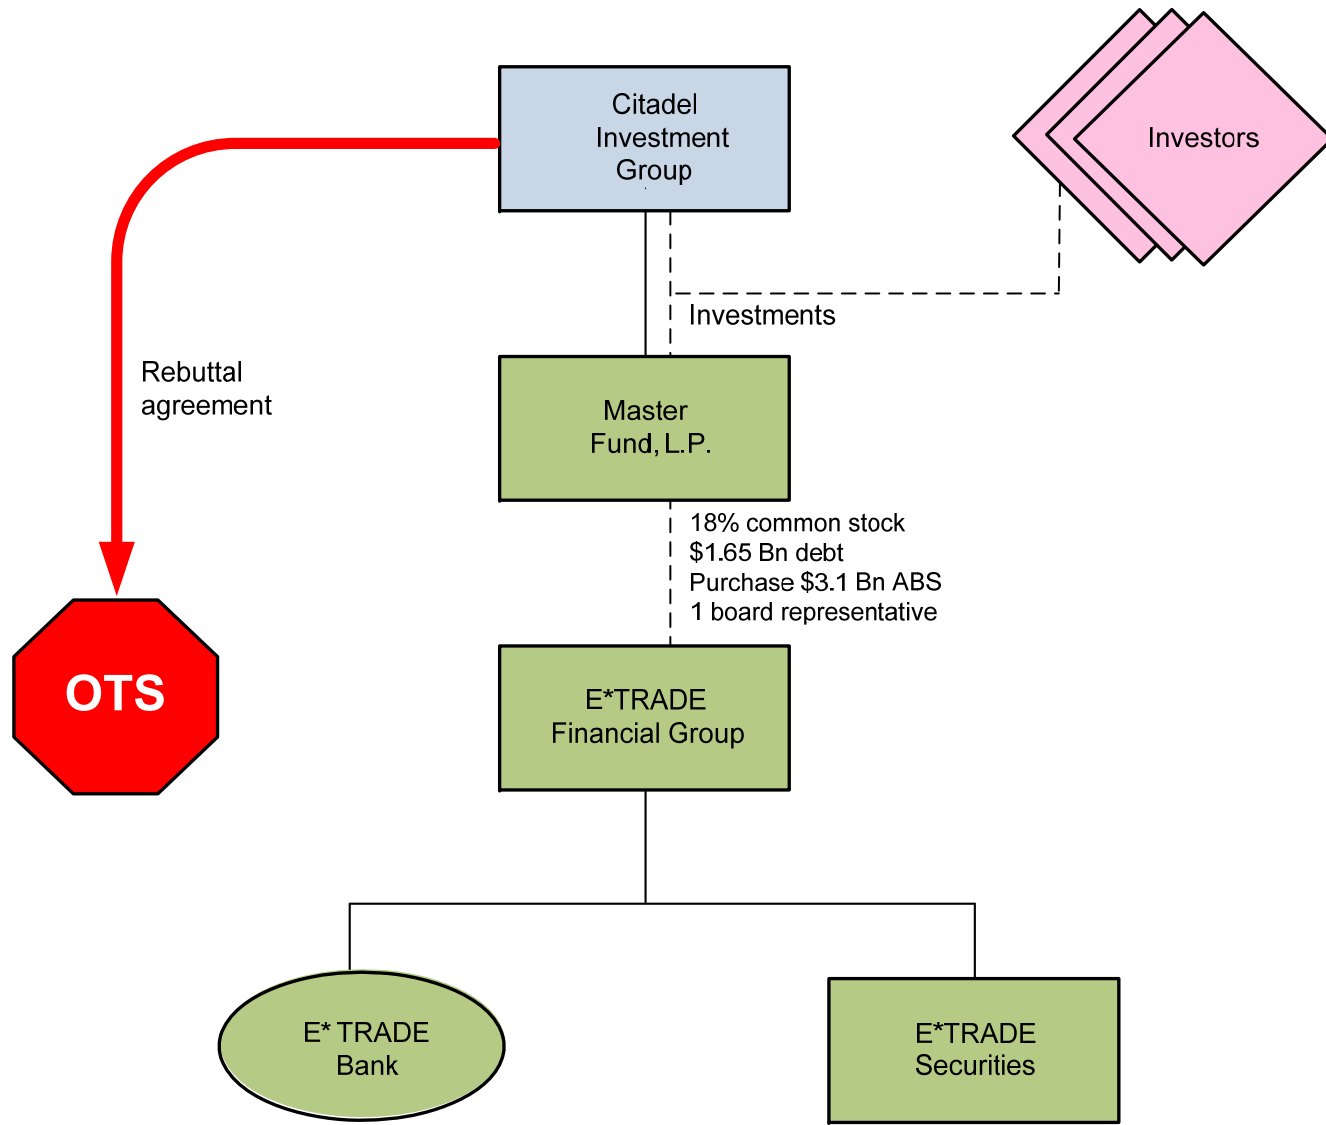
Citadel Investment Group

Investors

Investments

Rebuttal agreement

Master Fund, L.P.

18% common stock
$1.65 Bn debt
Purchase $3.1 Bn ABS
1 board representative

OTS

E*TRADE Financial Group

E* TRADE Bank

E*TRADE Securities